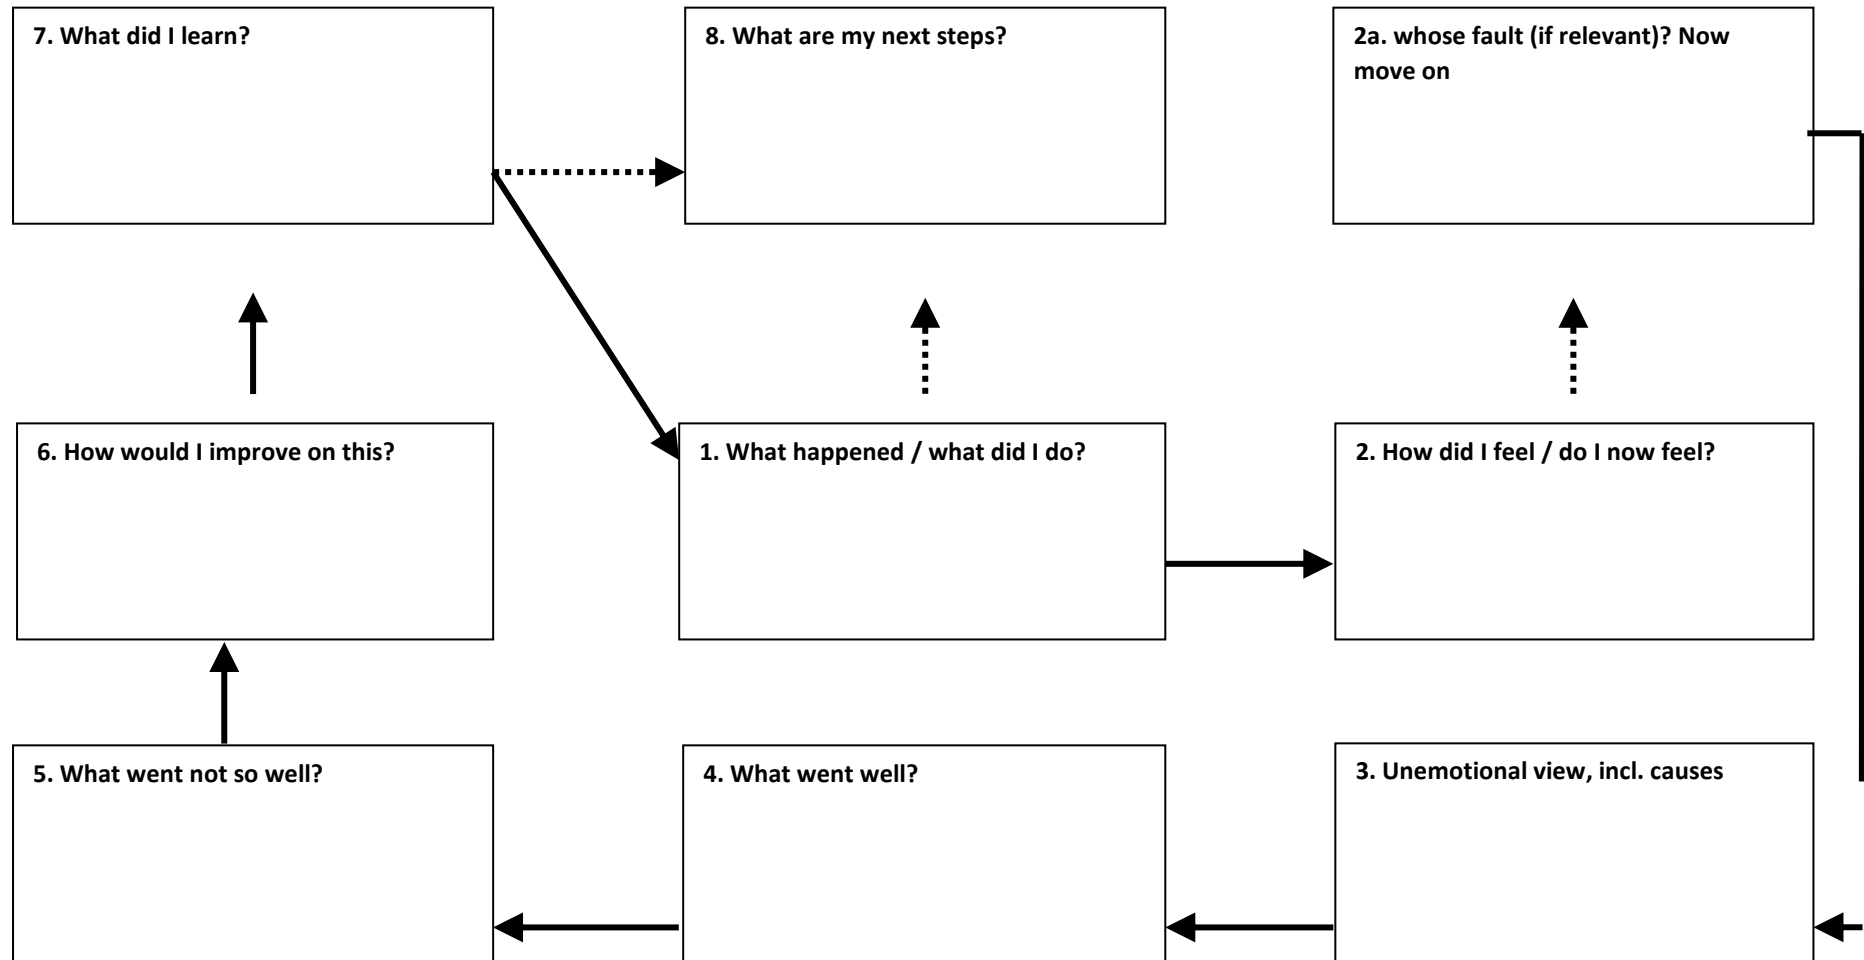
7. What did I learn?

8. What are my next steps?

2a. whose fault (if relevant)? Now move on

6. How would I improve on this?

1. What happened / what did I do?

2. How did I feel / do I now feel?

5. What went not so well?

4. What went well?

3. Unemotional view, incl. causes